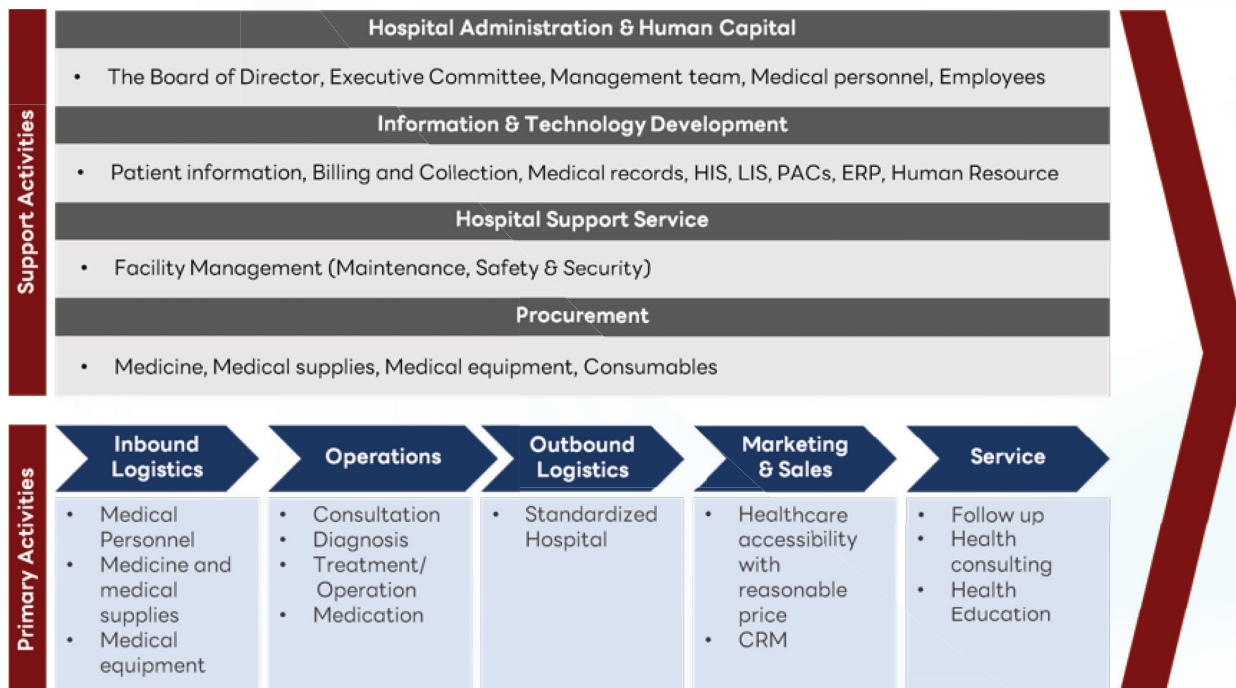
Support Activities

Hospital Administration & Human Capital

• The Board of Director, Executive Committee, Management team, Medical personnel, Employees

Information & Technology Development

• Patient information, Billing and Collection, Medical records, HIS, LIS, PACs, ERP, Human Resource

Hospital Support Service

• Facility Management (Maintenance, Safety & Security)

Procurement

• Medicine, Medical supplies, Medical equipment, Consumables

Primary Activities

Inbound Logistics

• Medical Personnel
• Medicine and medical supplies
• Medical equipment

Operations

• Consultation
• Diagnosis
• Treatment/ Operation
• Medication

Outbound Logistics

• Standardized Hospital

Marketing & Sales

• Healthcare accessibility with reasonable price
• CRM

Service

• Follow up
• Health consulting
• Health Education